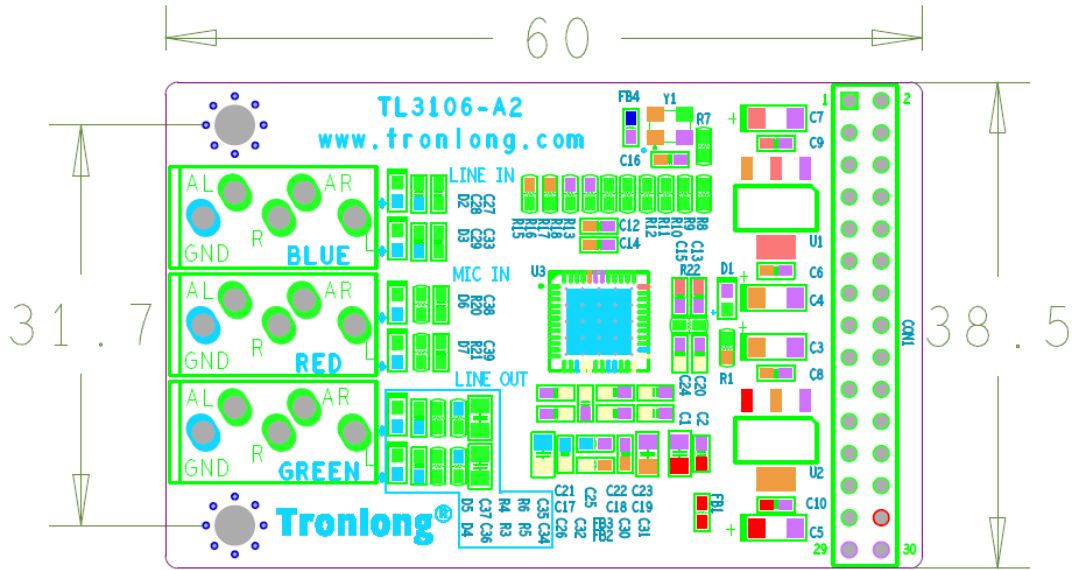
60

31.7

38.5

TL3106-A2
www.tronlong.com

FB4 Y1 R7
C16

1 2
C7
C9

AL AR
R
GND
BLUE

LINE IN
C27 C28 D2
C33 C29 D3

R15 R16 R17 R18 R13 R14 C12 R11 R12 R10 R9 R8
C14 C15 C13

U1
C6
C4
D1

MIC IN
C38 R20 D6
C39 R21 D7

AL AR
R
GND
RED

U3
R22

CON1

C3
C8
R1
C24 C20

LINE OUT

AL AR
R
GND
GREEN

C1 C2

U2

C21 C17 C25 C22 C18 C23 C19
C35 C34 R6 R5 R4 R3 C37 C36 D5 D4
C26 C32 FB3 FB2 C30 C31
FB1
C10
C5

Tronlong®

29 30